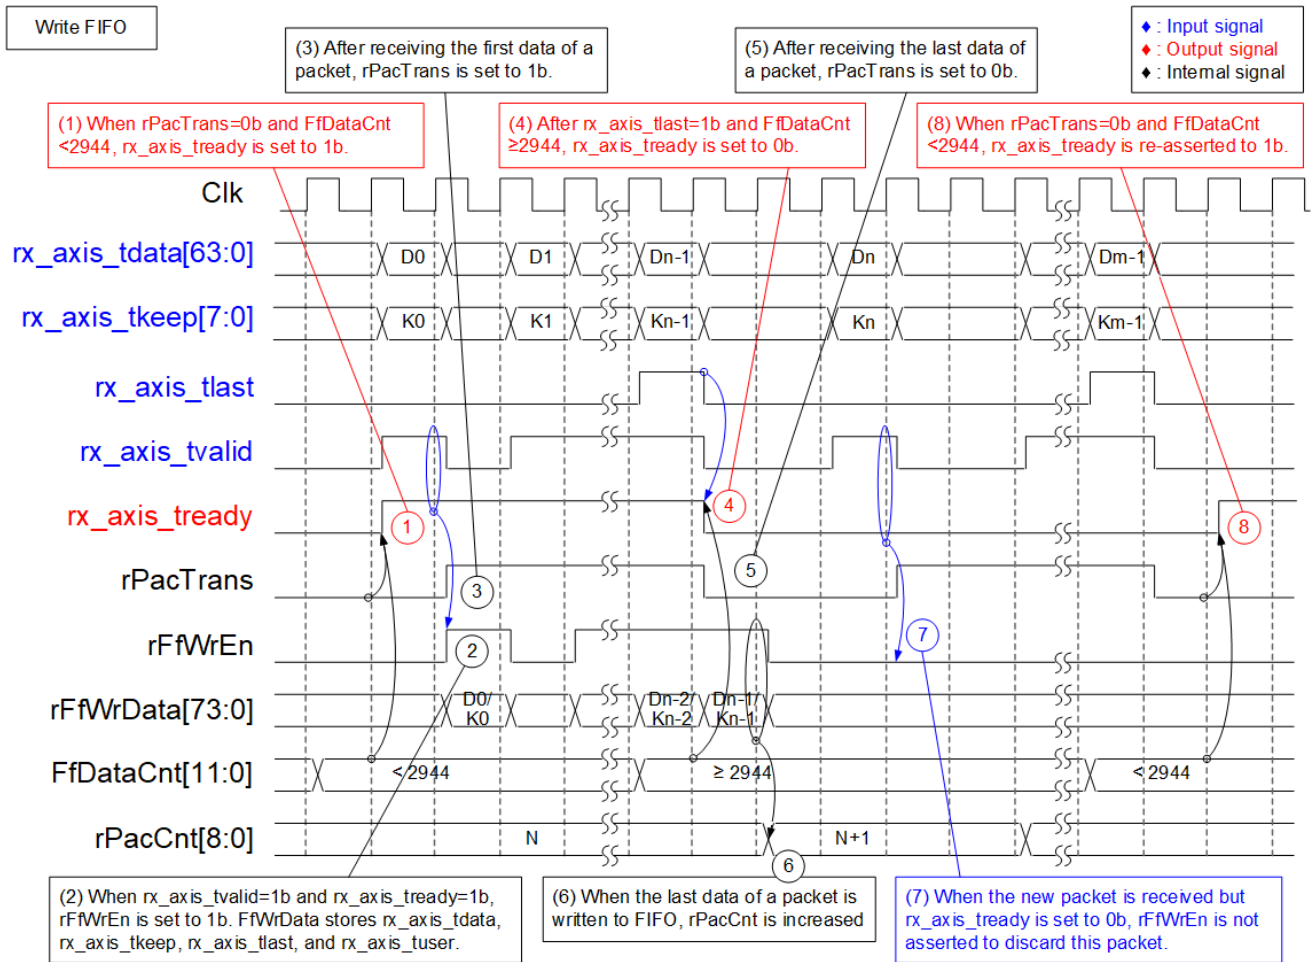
Write FIFO

(3) After receiving the first data of a packet, rPacTrans is set to 1b.

(5) After receiving the last data of a packet, rPacTrans is set to 0b.

♦ : Input signal
♦ : Output signal
♦ : Internal signal

(1) When rPacTrans=0b and FfDataCnt <2944, rx_axis_tready is set to 1b.

(4) After rx_axis_tlast=1b and FfDataCnt ≥2944, rx_axis_tready is set to 0b.

(8) When rPacTrans=0b and FfDataCnt <2944, rx_axis_tready is re-asserted to 1b.

Clk

rx_axis_tdata[63:0]
D0
D1
Dn-1
Dn
Dm-1

rx_axis_tkeep[7:0]
K0
K1
Kn-1
Kn
Km-1

rx_axis_tlast

rx_axis_tvalid

rx_axis_tready

rPacTrans

rFfWrEn

rFfWrData[73:0]
D0/ K0
Dn-2/ Kn-2
Dn-1/ Kn-1

FfDataCnt[11:0]
<2944
≥ 2944
<2944

rPacCnt[8:0]
N
N+1

1
2
3
4
5
6
7
8

(2) When rx_axis_tvalid=1b and rx_axis_tready=1b, rFfWrEn is set to 1b. FfWrData stores rx_axis_tdata, rx_axis_tkeep, rx_axis_tlast, and rx_axis_tuser.

(6) When the last data of a packet is written to FIFO, rPacCnt is increased

(7) When the new packet is received but rx_axis_tready is set to 0b, rFfWrEn is not asserted to discard this packet.